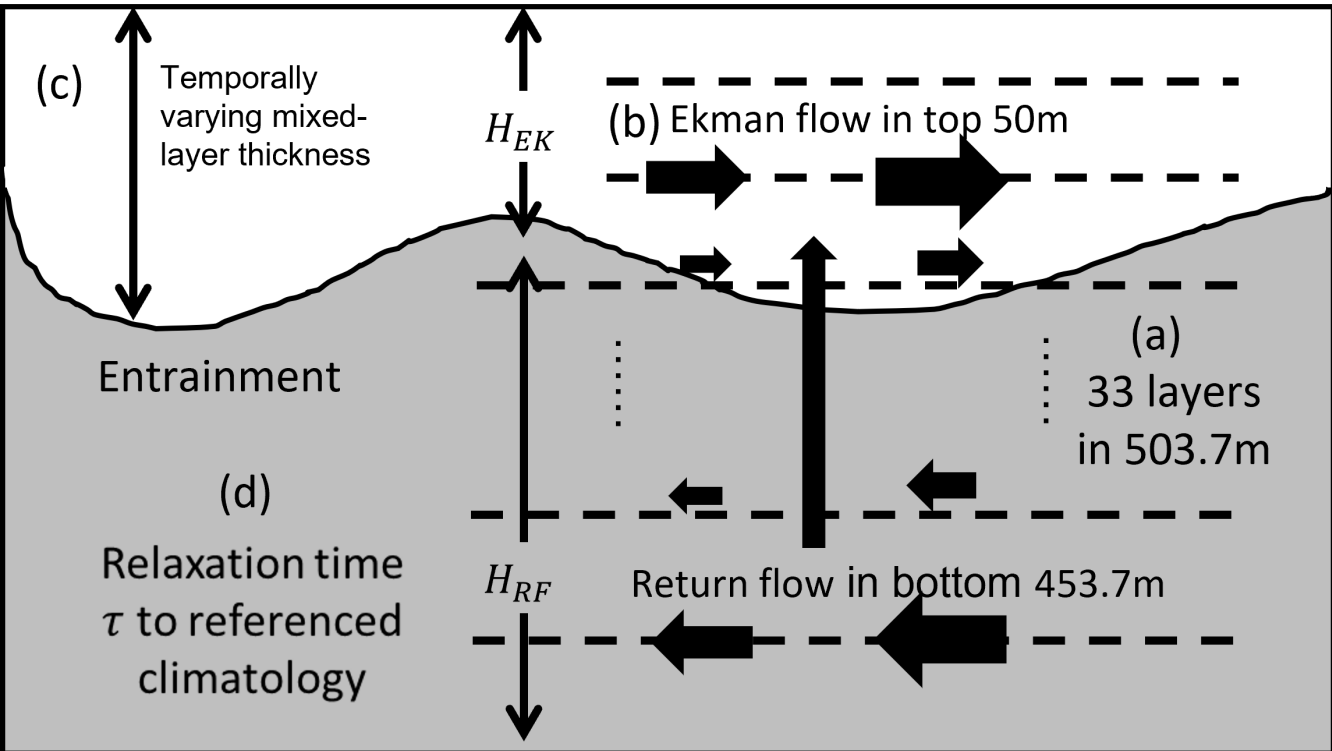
(c)

Temporally varying mixed-layer thickness

$H_{EK}$

(b) Ekman flow in top 50m

Entrainment

(a)
33 layers
in 503.7m

(d)
Relaxation time
$\tau$ to referenced
climatology

$H_{RF}$

Return flow in bottom 453.7m